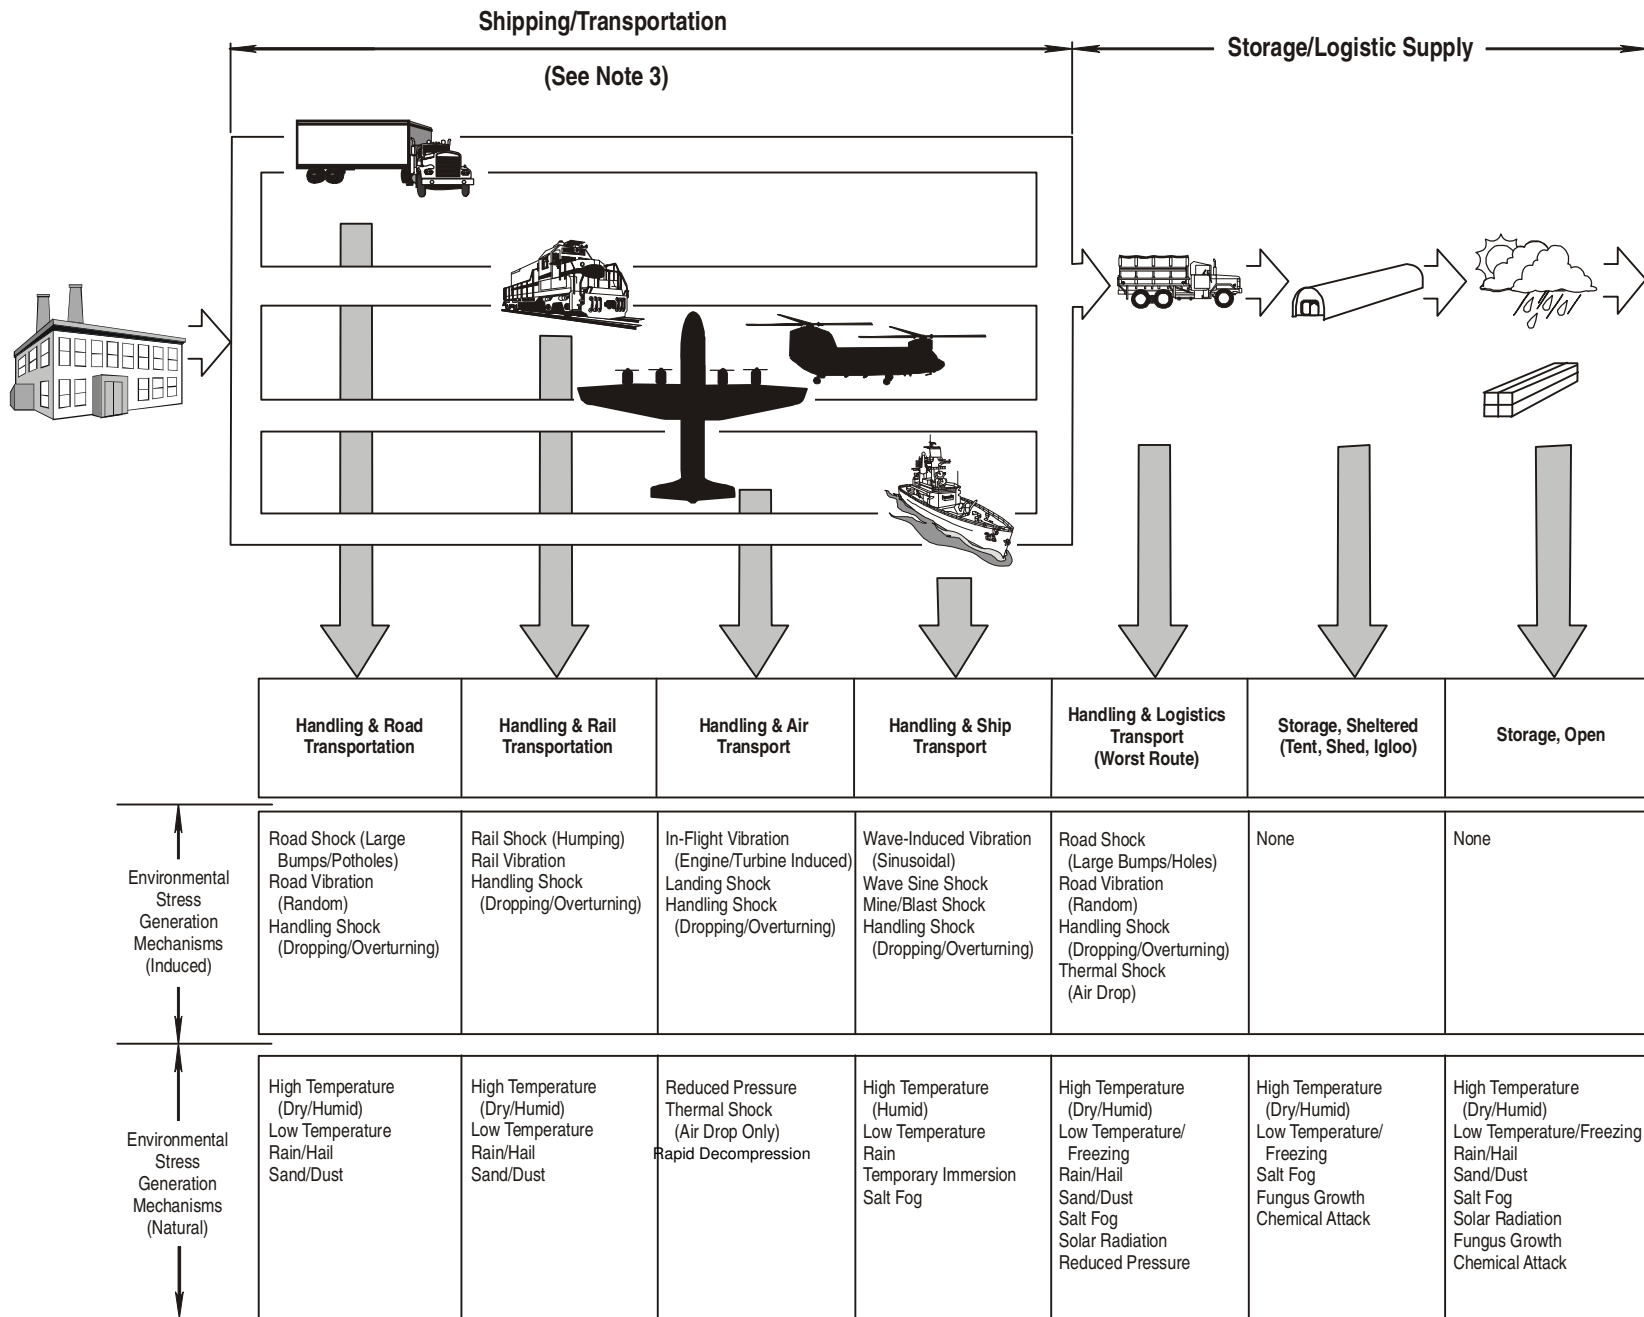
Shipping/Transportation

(See Note 3)

Storage/Logistic Supply

| | Handling & Road Transportation | Handling & Rail Transportation | Handling & Air Transport | Handling & Ship Transport | Handling & Logistics Transport (Worst Route) | Storage, Sheltered (Tent, Shed, Igloo) | Storage, Open |
|---|---|---|---|---|---|---|---|
| Environmental Stress Generation Mechanisms (Induced) | Road Shock (Large Bumps/Potholes) Road Vibration (Random) Handling Shock (Dropping/Overturning) | Rail Shock (Humping) Rail Vibration Handling Shock (Dropping/Overturning) | In-Flight Vibration (Engine/Turbine Induced) Landing Shock Handling Shock (Dropping/Overturning) | Wave-Induced Vibration (Sinusoidal) Wave Sine Shock Mine/Blast Shock Handling Shock (Dropping/Overturning) | Road Shock (Large Bumps/Holes) Road Vibration (Random) Handling Shock (Dropping/Overturning) Thermal Shock (Air Drop) | None | None |
| Environmental Stress Generation Mechanisms (Natural) | High Temperature (Dry/Humid) Low Temperature Rain/Hail Sand/Dust | High Temperature (Dry/Humid) Low Temperature Rain/Hail Sand/Dust | Reduced Pressure Thermal Shock (Air Drop Only) Rapid Decompression | High Temperature (Humid) Low Temperature Rain Temporary Immersion Salt Fog | High Temperature (Dry/Humid) Low Temperature/ Freezing Rain/Hail Sand/Dust Salt Fog Solar Radiation Reduced Pressure | High Temperature (Dry/Humid) Low Temperature/ Freezing Salt Fog Fungus Growth Chemical Attack | High Temperature (Dry/Humid) Low Temperature/Freezing Rain/Hail Sand/Dust Salt Fog Solar Radiation Fungus Growth Chemical Attack |